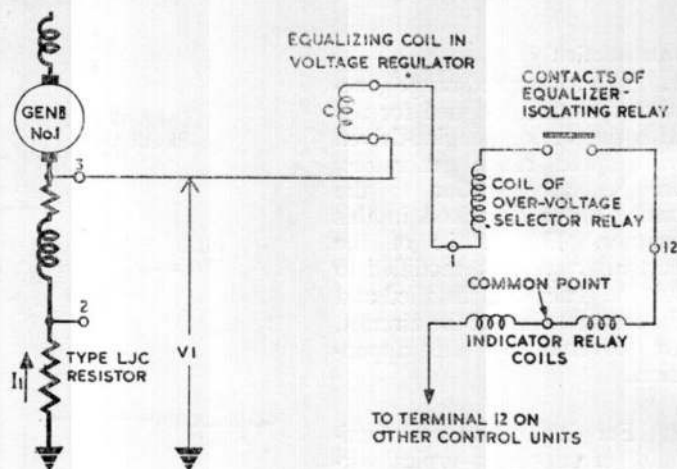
EQUALIZING COIL IN VOLTAGE REGULATOR

CONTACTS OF EQUALIZER-ISOLATING RELAY

GENR No.1

C

3

COIL OF OVER-VOLTAGE SELECTOR RELAY

1

12

2

COMMON POINT

TYPE LJC RESISTOR

$I_1$

V1

INDICATOR RELAY COILS

TO TERMINAL 12 ON OTHER CONTROL UNITS